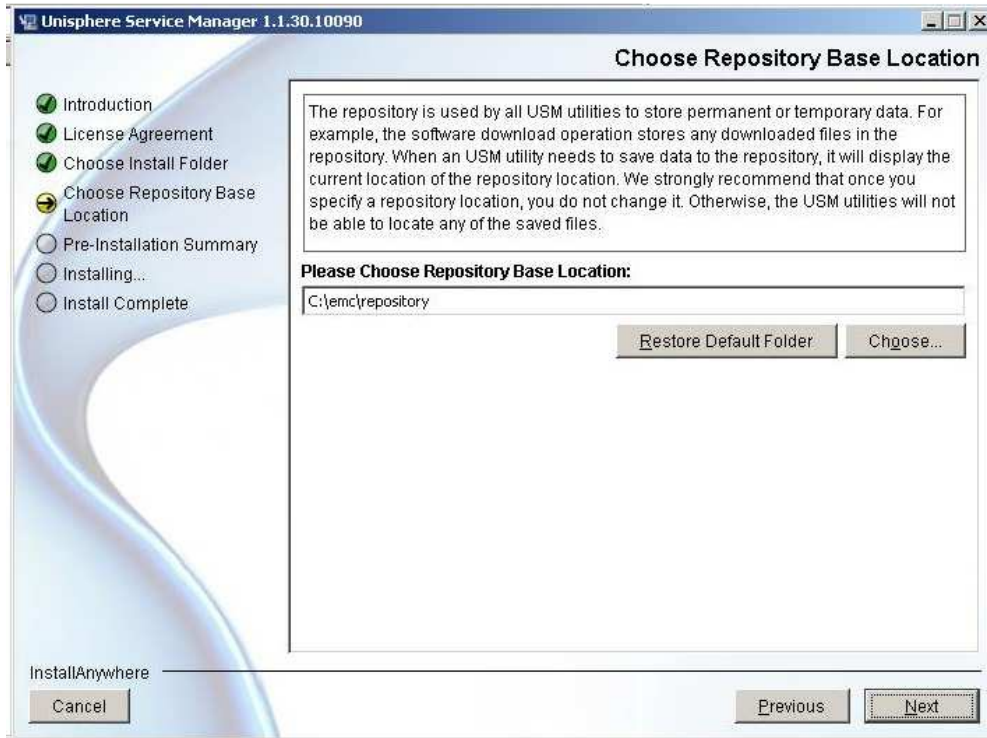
Unisphere Service Manager 1.1.30.10090

Choose Repository Base Location

Introduction
License Agreement
Choose Install Folder
Choose Repository Base Location
Pre-Installation Summary
Installing...
Install Complete

The repository is used by all USM utilities to store permanent or temporary data. For example, the software download operation stores any downloaded files in the repository. When an USM utility needs to save data to the repository, it will display the current location of the repository location. We strongly recommend that once you specify a repository location, you do not change it. Otherwise, the USM utilities will not be able to locate any of the saved files.

Please Choose Repository Base Location:

C:\emc\repository

Restore Default Folder
Choose...

InstallAnywhere

Cancel
Previous
Next